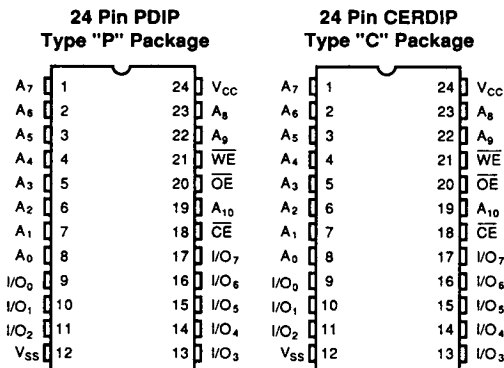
24 Pin PDIP
Type "P" Package

| | | | |
|---|---|---|---|
| $A_7$ | 1 | 24 | $V_{CC}$ |
| $A_6$ | 2 | 23 | $A_8$ |
| $A_5$ | 3 | 22 | $A_9$ |
| $A_4$ | 4 | 21 | $\overline{WE}$ |
| $A_3$ | 5 | 20 | $\overline{OE}$ |
| $A_2$ | 6 | 19 | $A_{10}$ |
| $A_1$ | 7 | 18 | $\overline{CE}$ |
| $A_0$ | 8 | 17 | $I/O_7$ |
| $I/O_0$ | 9 | 16 | $I/O_6$ |
| $I/O_1$ | 10 | 15 | $I/O_5$ |
| $I/O_2$ | 11 | 14 | $I/O_4$ |
| $V_{SS}$ | 12 | 13 | $I/O_3$ |

24 Pin CERDIP
Type "C" Package

| | | | |
|---|---|---|---|
| $A_7$ | 1 | 24 | $V_{CC}$ |
| $A_6$ | 2 | 23 | $A_8$ |
| $A_5$ | 3 | 22 | $A_9$ |
| $A_4$ | 4 | 21 | $\overline{WE}$ |
| $A_3$ | 5 | 20 | $\overline{OE}$ |
| $A_2$ | 6 | 19 | $A_{10}$ |
| $A_1$ | 7 | 18 | $\overline{CE}$ |
| $A_0$ | 8 | 17 | $I/O_7$ |
| $I/O_0$ | 9 | 16 | $I/O_6$ |
| $I/O_1$ | 10 | 15 | $I/O_5$ |
| $I/O_2$ | 11 | 14 | $I/O_4$ |
| $V_{SS}$ | 12 | 13 | $I/O_3$ |